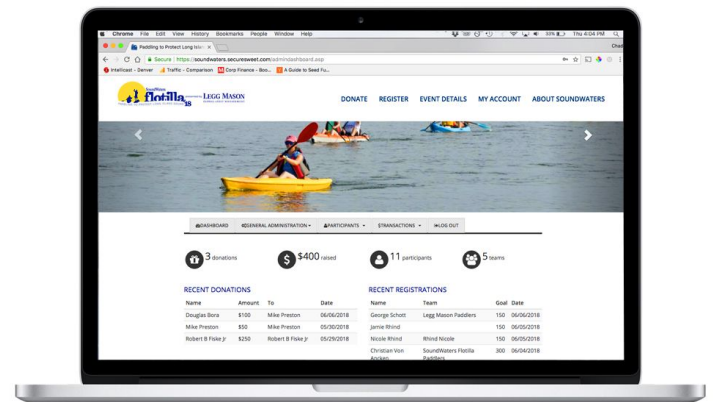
Chrome File Edit View History Bookmarks People Window Help

Thu 4:04 PM

Paddling to Protect Long Islan

Chad

Secure https://soundwaters.securesweet.com/admin/dashboard.asp

Intellicast - Denver Traffic - Comparison Corp Finance - Boo... A Guide to Seed Fu...

SoundWaters flotilla 18 LEGG MASON

DONATE REGISTER EVENT DETAILS MY ACCOUNT ABOUT SOUNDWATERS

DASHBOARD GENERAL ADMINISTRATION PARTICIPANTS TRANSACTIONS LOG OUT

3 donations

$400 raised

11 participants

5 teams

RECENT DONATIONS

| Name | Amount | To | Date |
|---|---|---|---|
| Douglas Bora | $100 | Mike Preston | 06/06/2018 |
| Mike Preston | $50 | Mike Preston | 05/30/2018 |
| Robert B Fiske Jr | $250 | Robert B Fiske Jr | 05/29/2018 |

RECENT REGISTRATIONS

| Name | Team | Goal | Date |
|---|---|---|---|
| George Schott | Legg Mason Paddlers | 150 | 06/06/2018 |
| Jamie Rhind | | 150 | 06/05/2018 |
| Nicole Rhind | Rhind Nicole | 150 | 06/05/2018 |
| Christian Von Arcken | SoundWaters Flotilla Paddlers | 300 | 06/04/2018 |